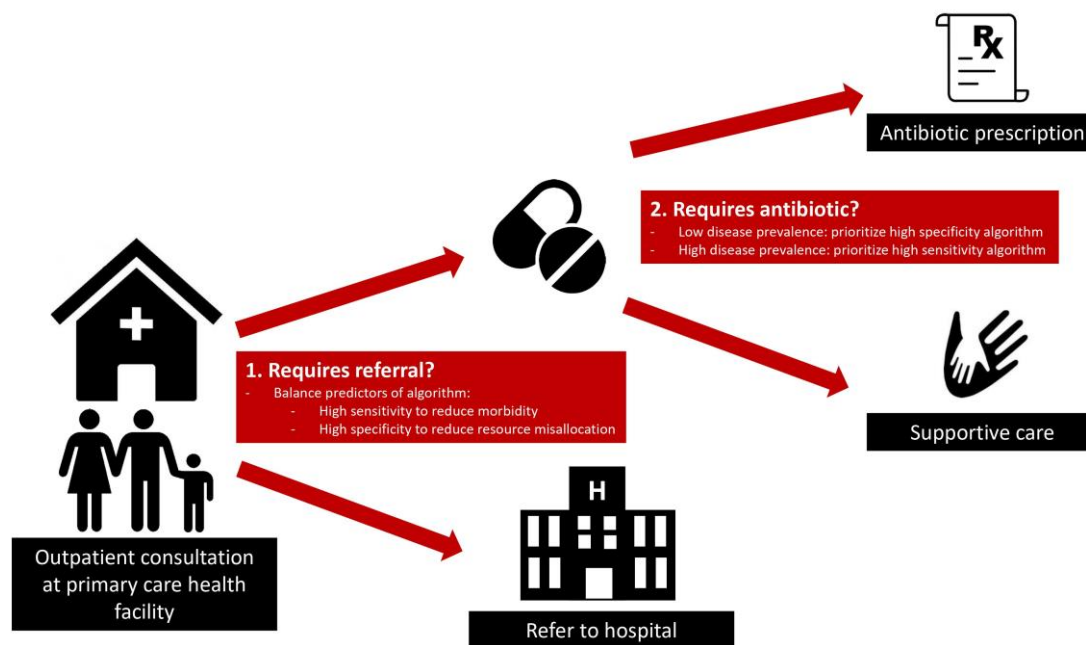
Antibiotic prescription

2. Requires antibiotic?
- Low disease prevalence: prioritize high specificity algorithm
- High disease prevalence: prioritize high sensitivity algorithm

1. Requires referral?
- Balance predictors of algorithm:
  - High sensitivity to reduce morbidity
  - High specificity to reduce resource misallocation

Supportive care

H

Outpatient consultation at primary care health facility

Refer to hospital